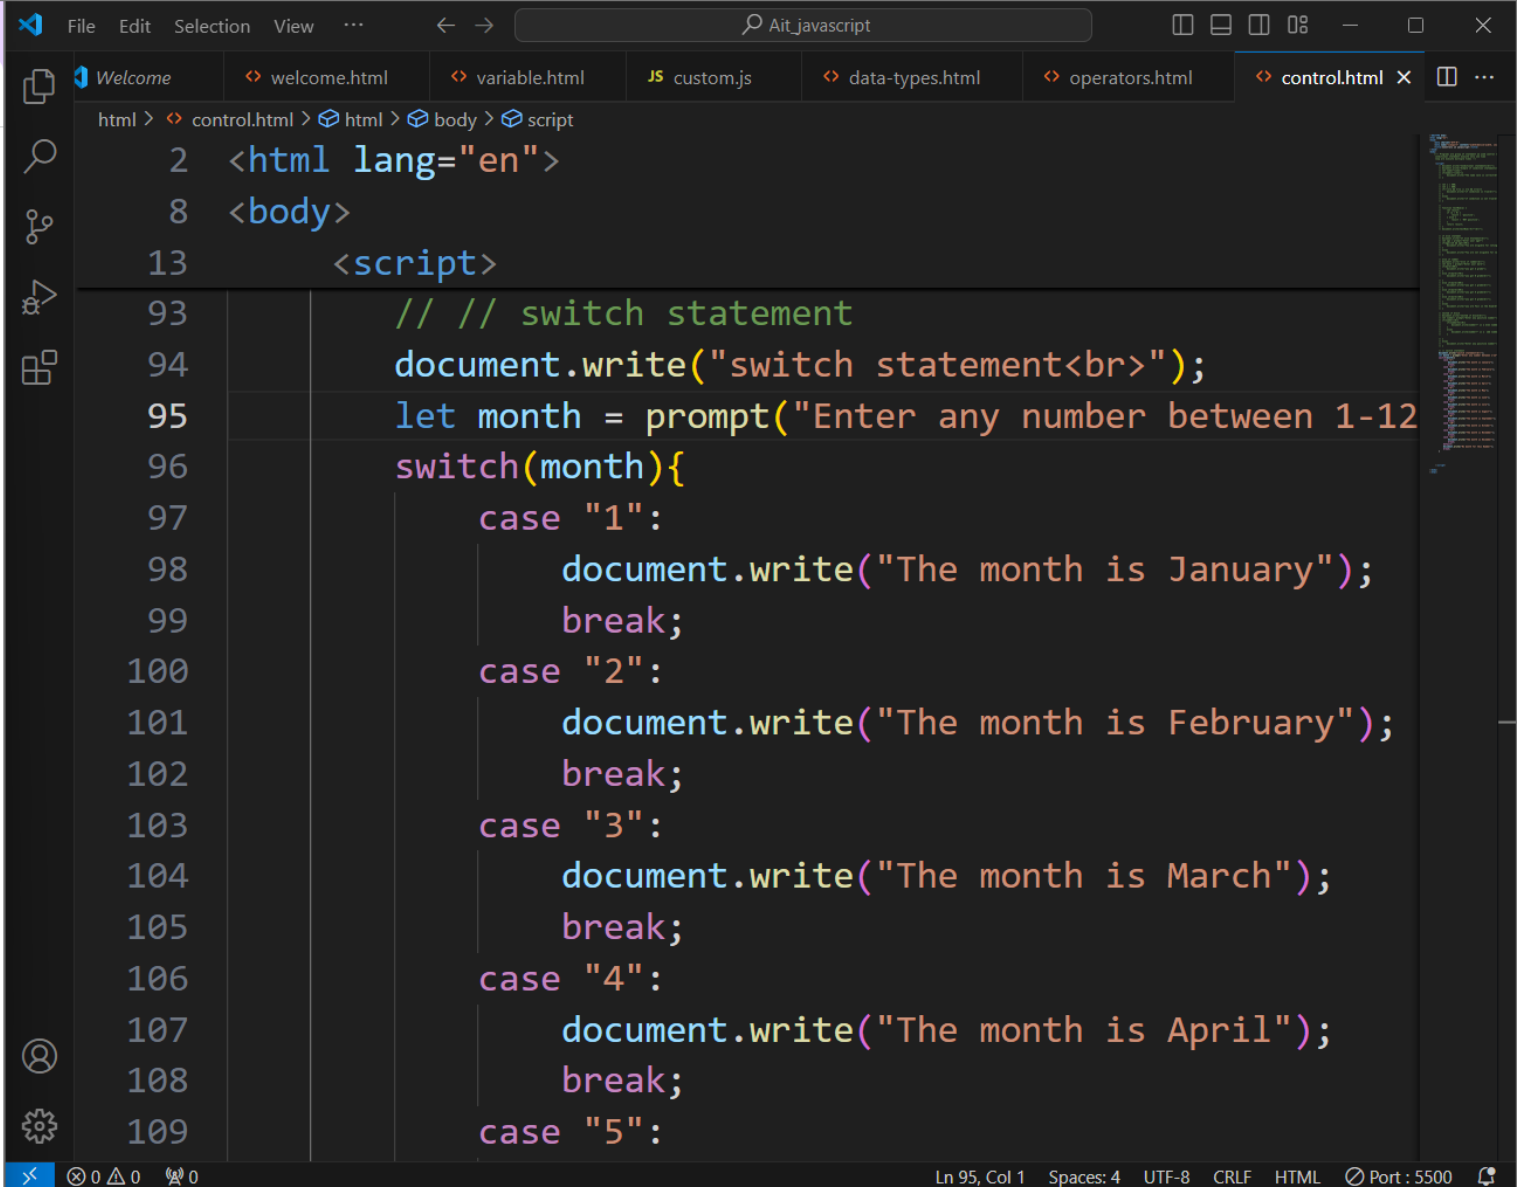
File Edit Selection View ··· ← → Ait_javascript

Welcome welcome.html variable.html JS custom.js data-types.html operators.html control.html ×

html > control.html > html > body > script

2 <html lang="en">
8 <body>
13 <script>
93 // // switch statement
94 document.write("switch statement<br>");
95 let month = prompt("Enter any number between 1-12
96 switch(month){
97 case "1":
98 document.write("The month is January");
99 break;
100 case "2":
101 document.write("The month is February");
102 break;
103 case "3":
104 document.write("The month is March");
105 break;
106 case "4":
107 document.write("The month is April");
108 break;
109 case "5":

⊗ 0 ⚠ 0 ⑩ 0 Ln 95, Col 1 Spaces: 4 UTF-8 CRLF HTML ⊘ Port : 5500